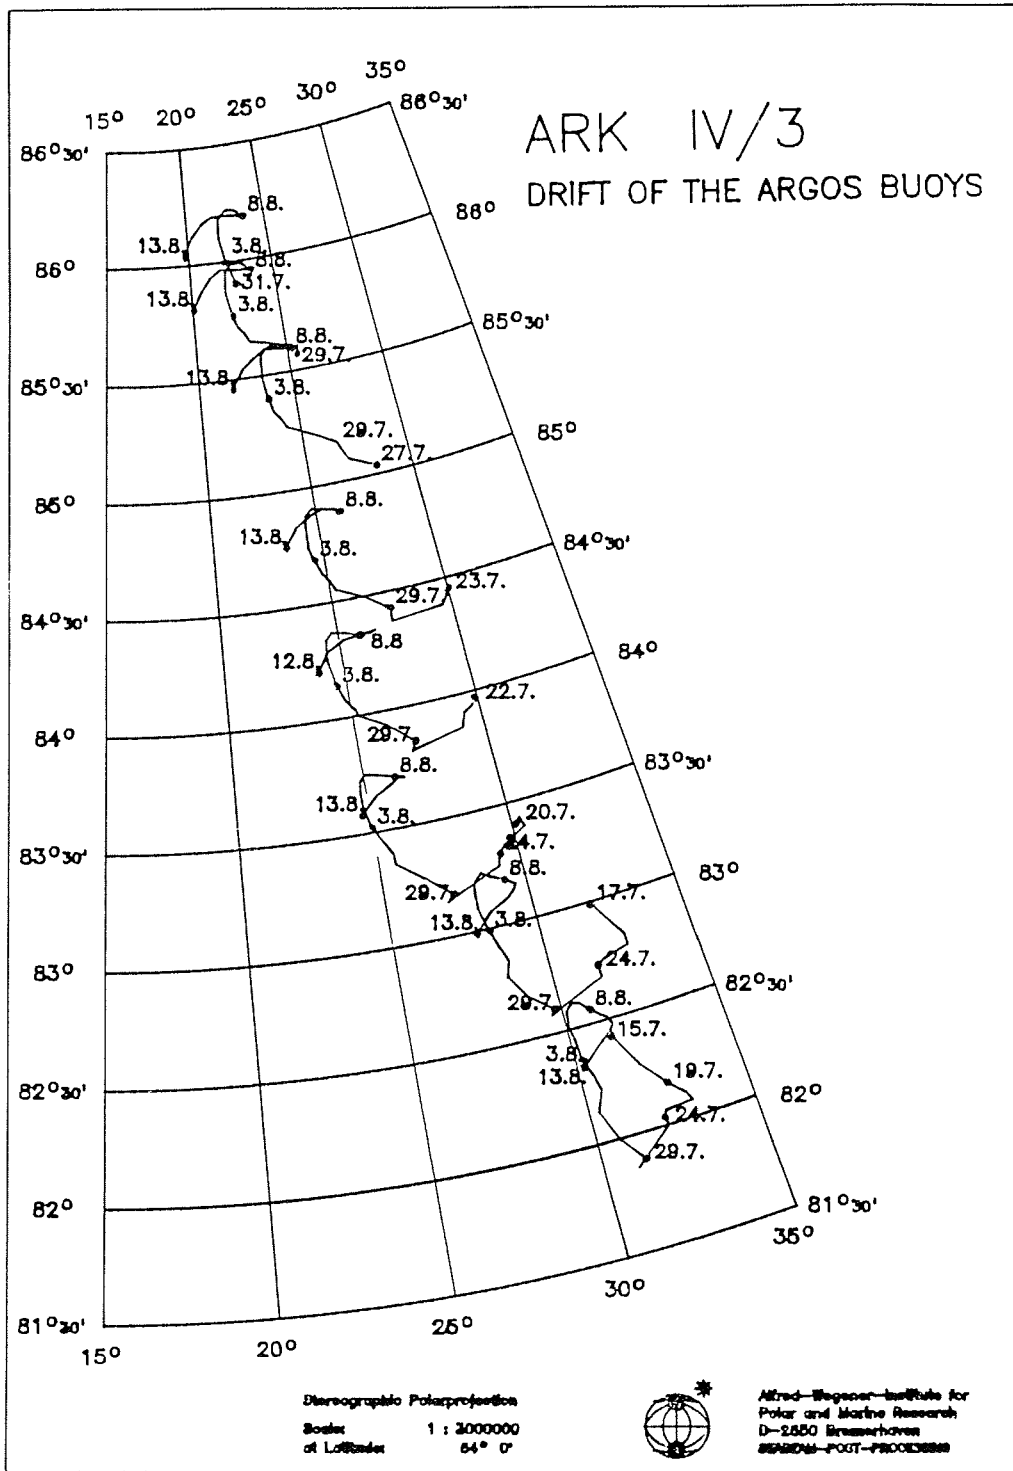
ARK IV/3

DRIFT OF THE ARGOS BUOYS

35° 30° 25° 20° 15°

86°30' 86° 85°30' 85° 84°30' 84° 83°30' 83° 82°30' 82° 81°30'

86°30' 86° 85°30' 85° 84°30' 84° 83°30' 83° 82°30' 82° 81°30'

8.8. 13.8. 3.8. 8.8. 31.7. 13.8. 3.8.

8.8. 29.7. 13.8. 3.8. 29.7. 27.7.

8.8. 13.8. 3.8. 29.7. 23.7.

8.8 12.8. 3.8. 22.7. 29.7.

8.8. 13.8. 3.8. 20.7. 24.7. 8.8. 29.7. 13.8. 3.8.

17.7. 24.7. 29.7. 8.8. 15.7. 3.8. 13.8. 19.7. 24.7. 29.7.

35° 30° 25° 20° 15°

Stereographic Polarprojection
Scale: 1 : 2000000
at Latitude: 84° 0'

Alfred-Wegener-Institute for Polar and Marine Research
D-2850 Bremerhaven
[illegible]